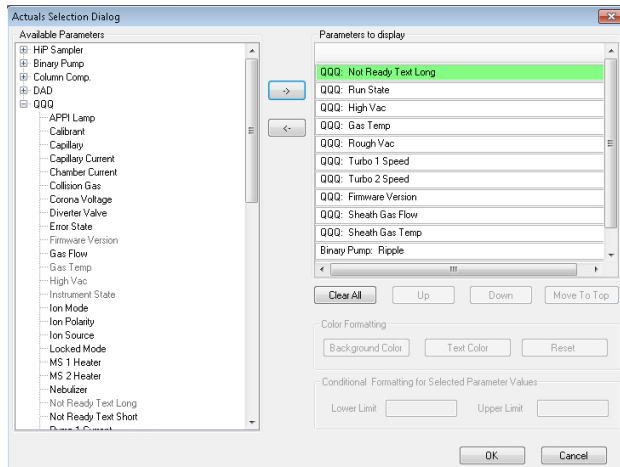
Actuals Selection Dialog

Available Parameters

HiP Sampler
Binary Pump
Column Comp.
DAD
QQQ
APPI Lamp
Calibrant
Capillary
Capillary Current
Chamber Current
Collision Gas
Corona Voltage
Diverter Valve
Error State
Firmware Version
Gas Flow
Gas Temp
High Vac
Instrument State
Ion Mode
Ion Polarity
Ion Source
Locked Mode
MS 1 Heater
MS 2 Heater
Nebulizer
Not Ready Text Long
Not Ready Text Short
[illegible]

->
<-

Parameters to display

QQQ: Not Ready Text Long
QQQ: Run State
QQQ: High Vac
QQQ: Gas Temp
QQQ: Rough Vac
QQQ: Turbo 1 Speed
QQQ: Turbo 2 Speed
QQQ: Firmware Version
QQQ: Sheath Gas Flow
QQQ: Sheath Gas Temp
Binary Pump: Ripple

Clear All
Up
Down
Move To Top

Color Formatting
Background Color
Text Color
Reset

Conditional Formatting for Selected Parameter Values
Lower Limit
Upper Limit

OK
Cancel